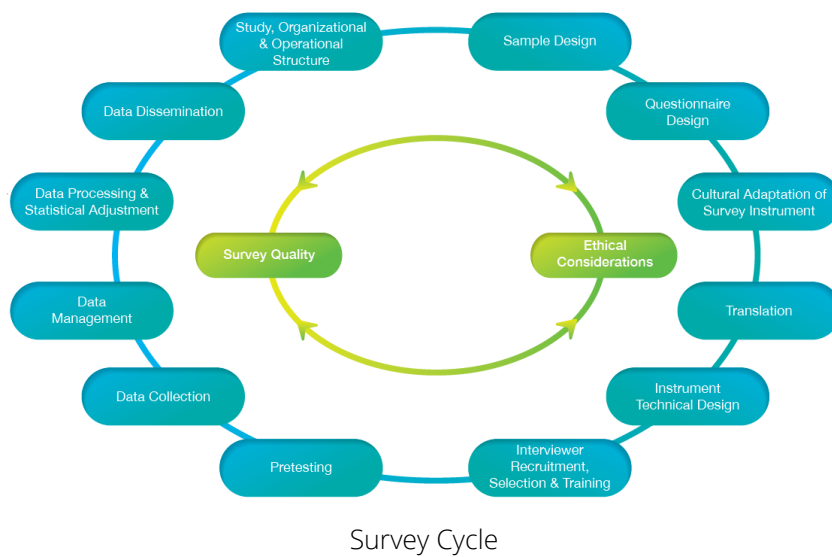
Study, Organizational & Operational Structure

Sample Design

Questionnaire Design

Cultural Adaptation of Survey Instrument

Translation

Instrument Technical Design

Interviewer Recruitment, Selection & Training

Pretesting

Data Collection

Data Management

Data Processing & Statistical Adjustment

Data Dissemination

Survey Quality

Ethical Considerations

Survey Cycle